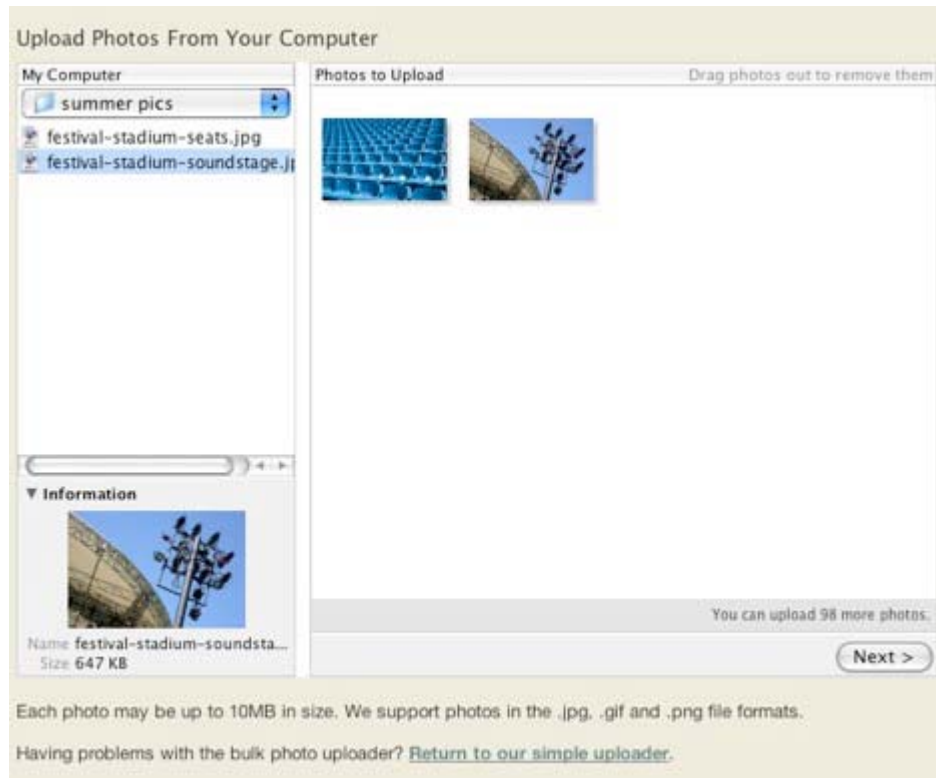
Upload Photos From Your Computer

My Computer

summer pics

festival-stadium-seats.jpg

festival-stadium-soundstage.jp

▼ Information

Name festival-stadium-soundsta...

Size 647 KB

Photos to Upload

Drag photos out to remove them

You can upload 98 more photos.

Next >

Each photo may be up to 10MB in size. We support photos in the .jpg, .gif and .png file formats.

Having problems with the bulk photo uploader? Return to our simple uploader.